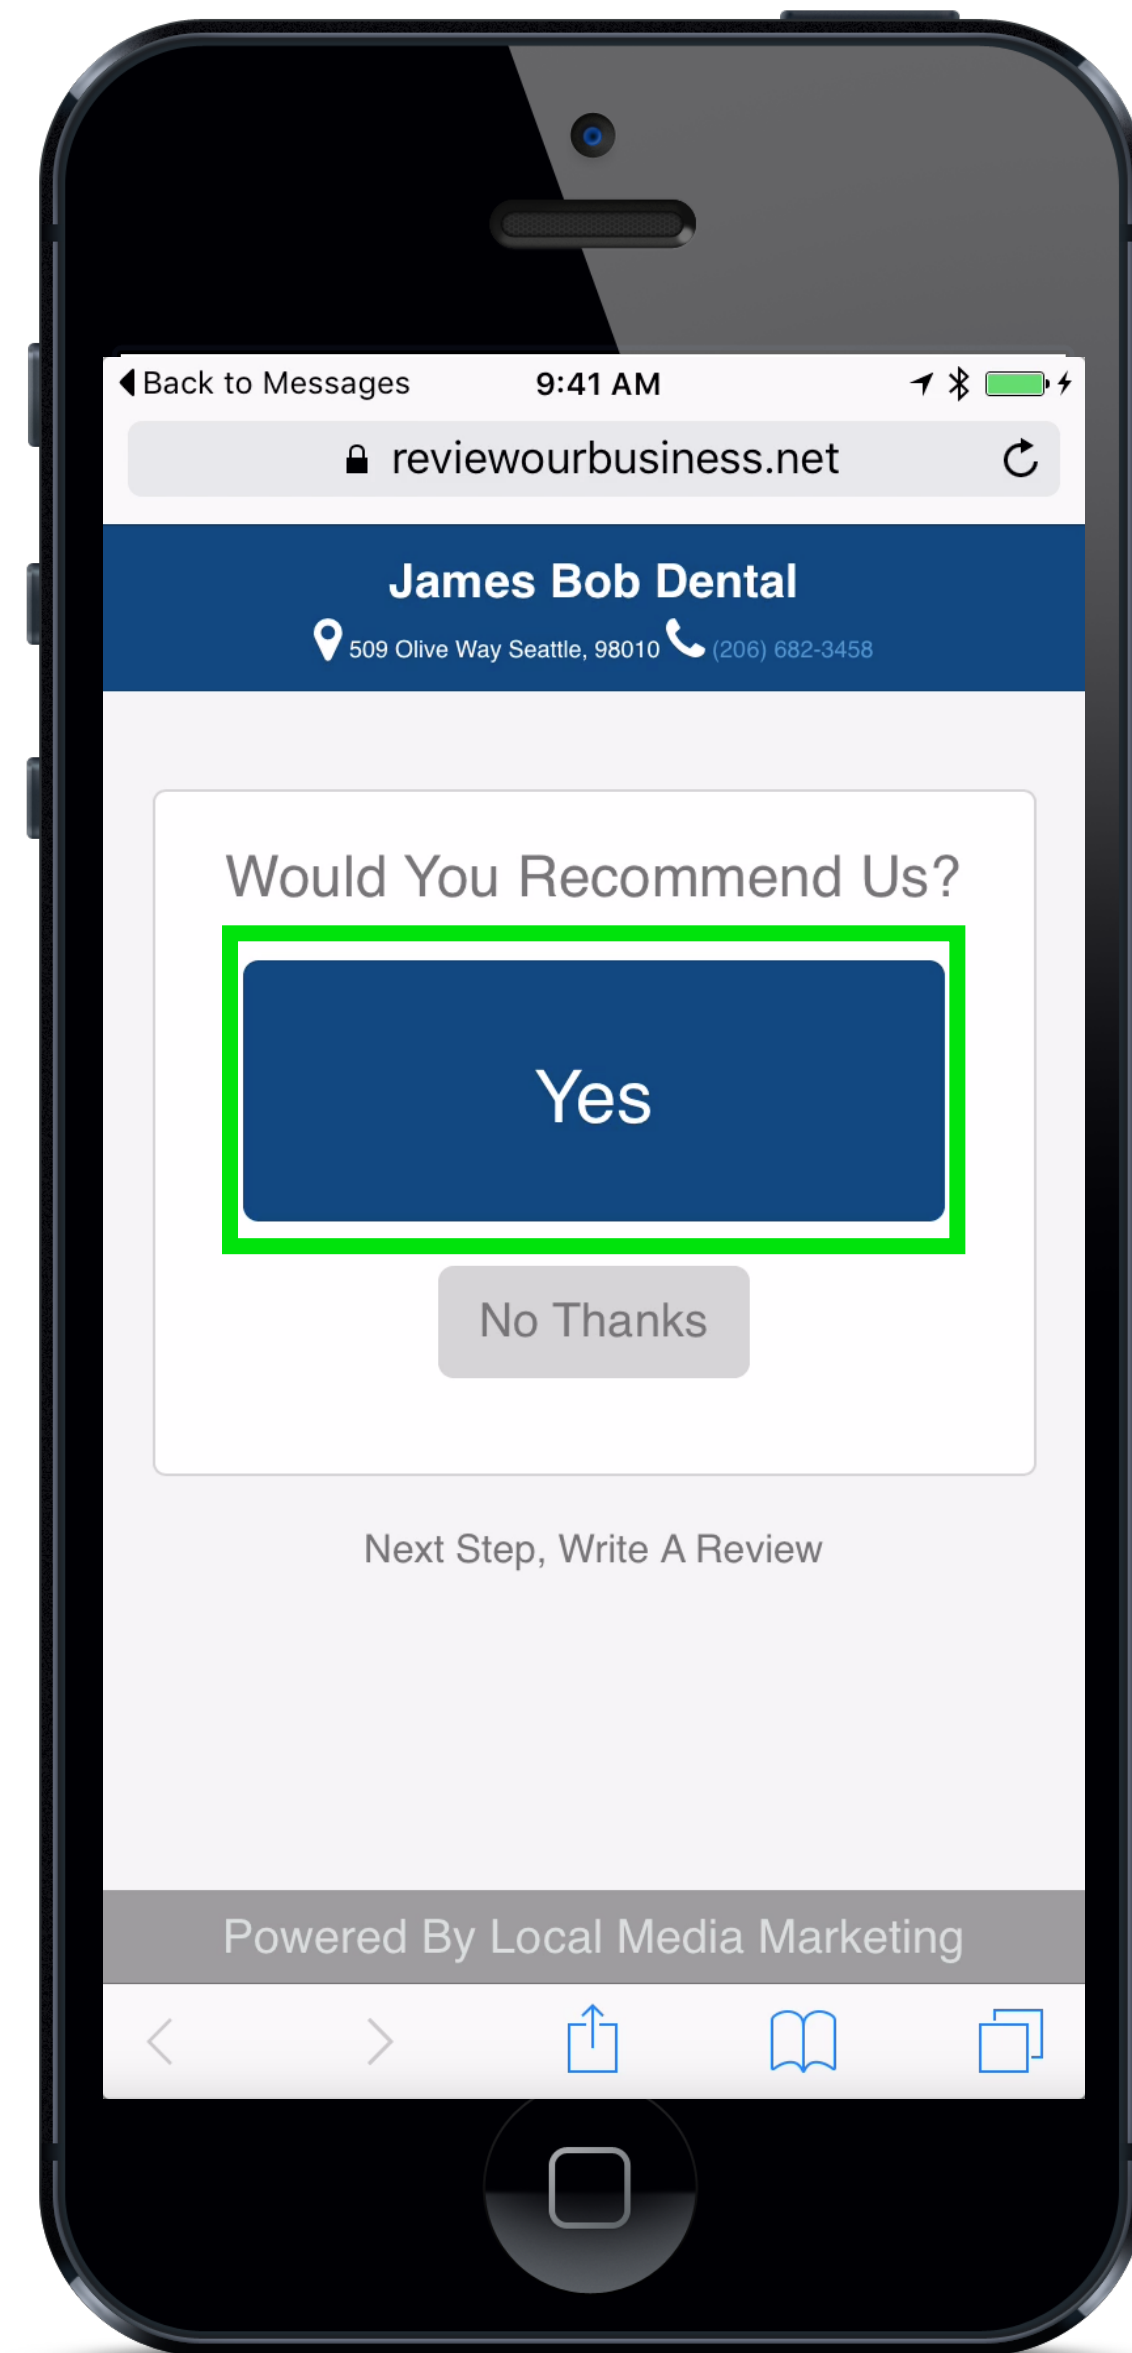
Back to Messages 9:41 AM

reviewourbusiness.net

James Bob Dental

509 Olive Way Seattle, 98010 (206) 682-3458

Would You Recommend Us?

Yes

No Thanks

Next Step, Write A Review

Powered By Local Media Marketing